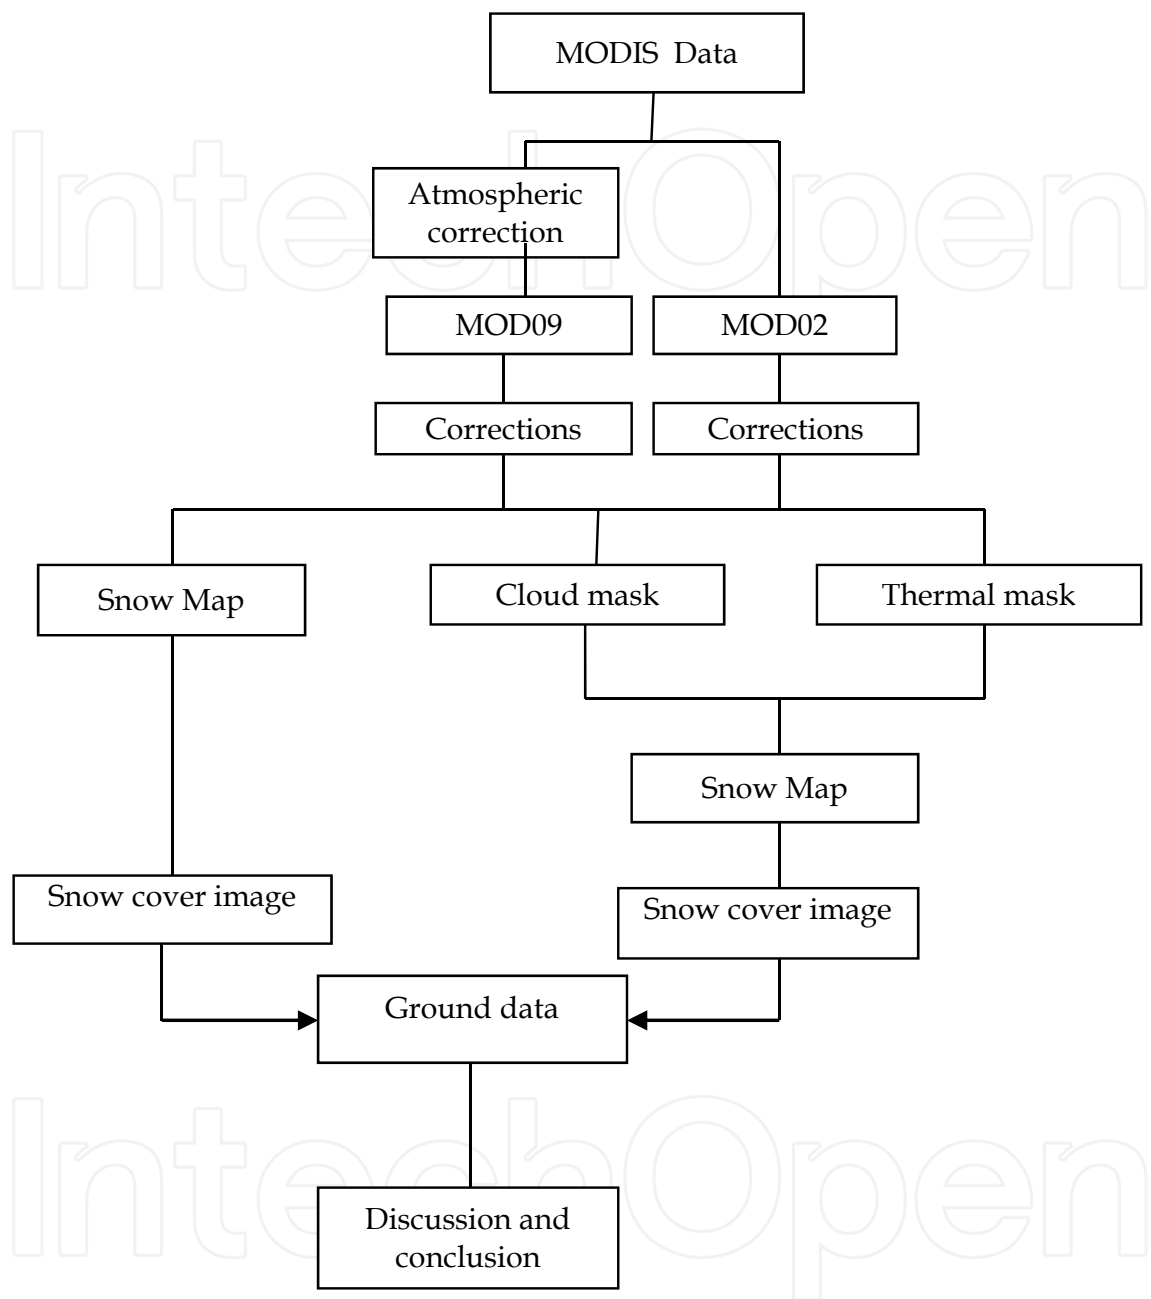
MODIS Data

Atmospheric correction

MOD09

MOD02

Corrections

Corrections

Snow Map

Cloud mask

Thermal mask

Snow Map

Snow cover image

Snow cover image

Ground data

Discussion and conclusion

IntechOpen

IntechOpen